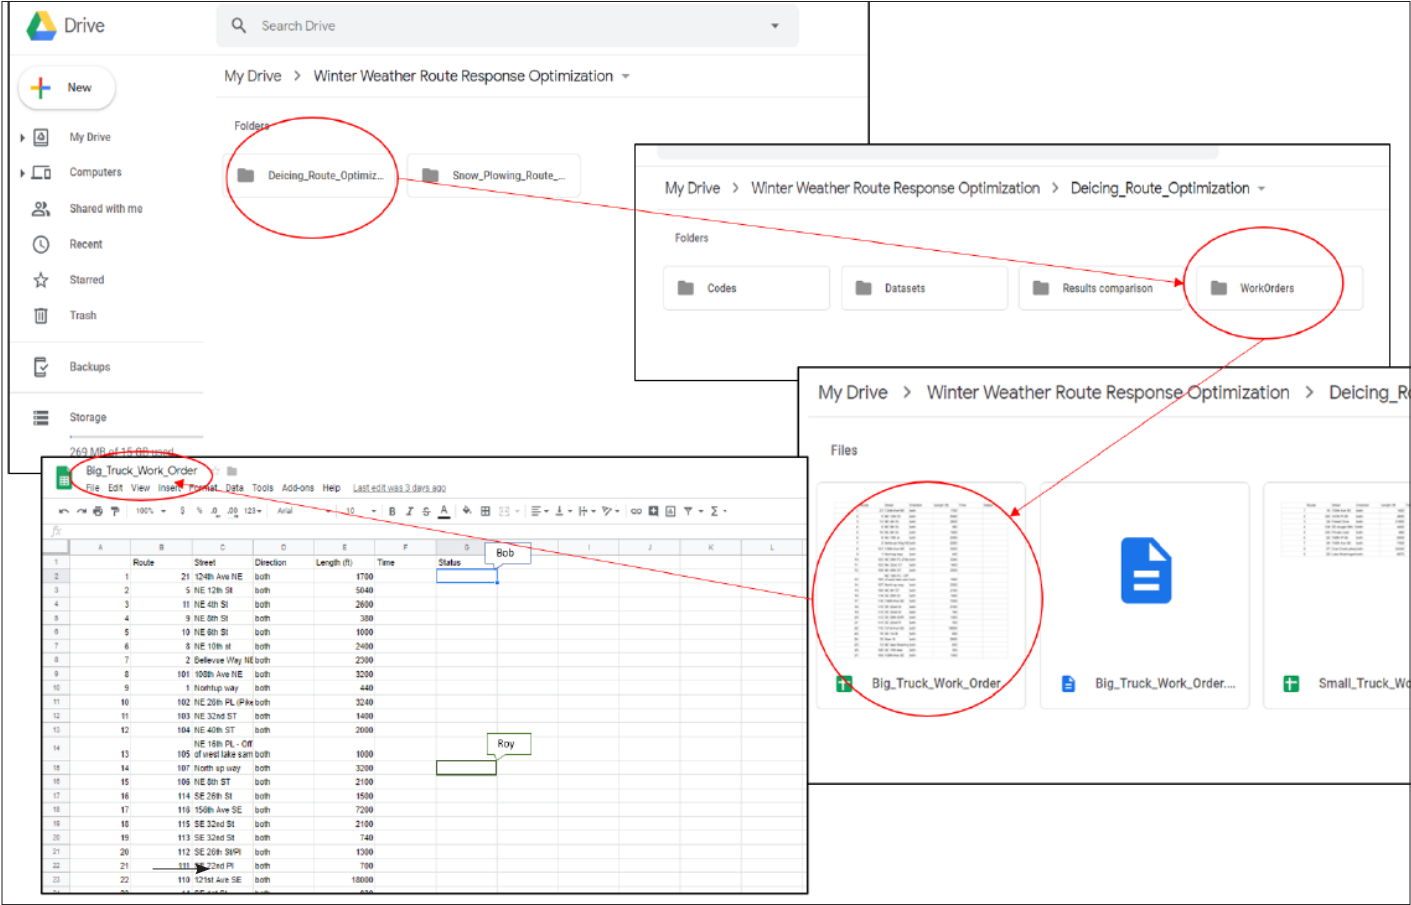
Drive

Search Drive

New

My Drive

Computers

Shared with me

Recent

Starred

Trash

Backups

Storage

269 MB of 15 GB used

My Drive > Winter Weather Route Response Optimization

Folders

Deicing_Route_Optimiz...

Snow_Plowing_Route_...

My Drive > Winter Weather Route Response Optimization > Deicing_Route_Optimization

Folders

Codes

Datasets

Results comparison

WorkOrders

My Drive > Winter Weather Route Response Optimization > Deicing_R

Files

Big_Truck_Work_Order

Big_Truck_Work_Order...

Small_Truck_Wo

Big_Truck_Work_Order

File Edit View Insert Format Data Tools Add-ons Help Last edit was 3 days ago

100% $ % .0 .00 123 Arial 10 B I S A

| | A | B | C | D | E | F | G |
|---|---|---|---|---|---|---|---|
| 1 | Route | Street | | Direction | Length (ft) | Time | Status |
| 2 | 1 | 21 | 124th Ave NE | both | 1700 | | |
| 3 | 2 | 5 | NE 12th St | both | 5040 | | |
| 4 | 3 | 11 | NE 4th St | both | 2600 | | |
| 5 | 4 | 9 | NE 8th St | both | 380 | | |
| 6 | 5 | 10 | NE 6th St | both | 1000 | | |
| 7 | 6 | 8 | NE 10th st | both | 2400 | | |
| 8 | 7 | 2 | Bellevue Way NE | both | 2300 | | |
| 9 | 8 | 101 | 108th Ave NE | both | 3200 | | |
| 10 | 9 | 1 | Northup way | both | 440 | | |
| 11 | 10 | 102 | NE 20th PL (Pike | both | 3240 | | |
| 12 | 11 | 103 | NE 32nd ST | both | 1400 | | |
| 13 | 12 | 104 | NE 40th ST | both | 2000 | | |
| 14 | 13 | 105 | NE 16th PL - Off of west lake sam | both | 1000 | | |
| 15 | 14 | 107 | North up way | both | 3200 | | |
| 16 | 15 | 106 | NE 8th ST | both | 2100 | | |
| 17 | 16 | 114 | SE 26th St | both | 1500 | | |
| 18 | 17 | 116 | 156th Ave SE | both | 7200 | | |
| 19 | 18 | 115 | SE 32nd St | both | 2100 | | |
| 20 | 19 | 113 | SE 32nd St | both | 740 | | |
| 21 | 20 | 112 | SE 26th St/Pl | both | 1300 | | |
| 22 | 21 | 111 | SE 22nd Pl | both | 700 | | |
| 23 | 22 | 110 | 121st Ave SE | both | 18000 | | |

Bob

Roy